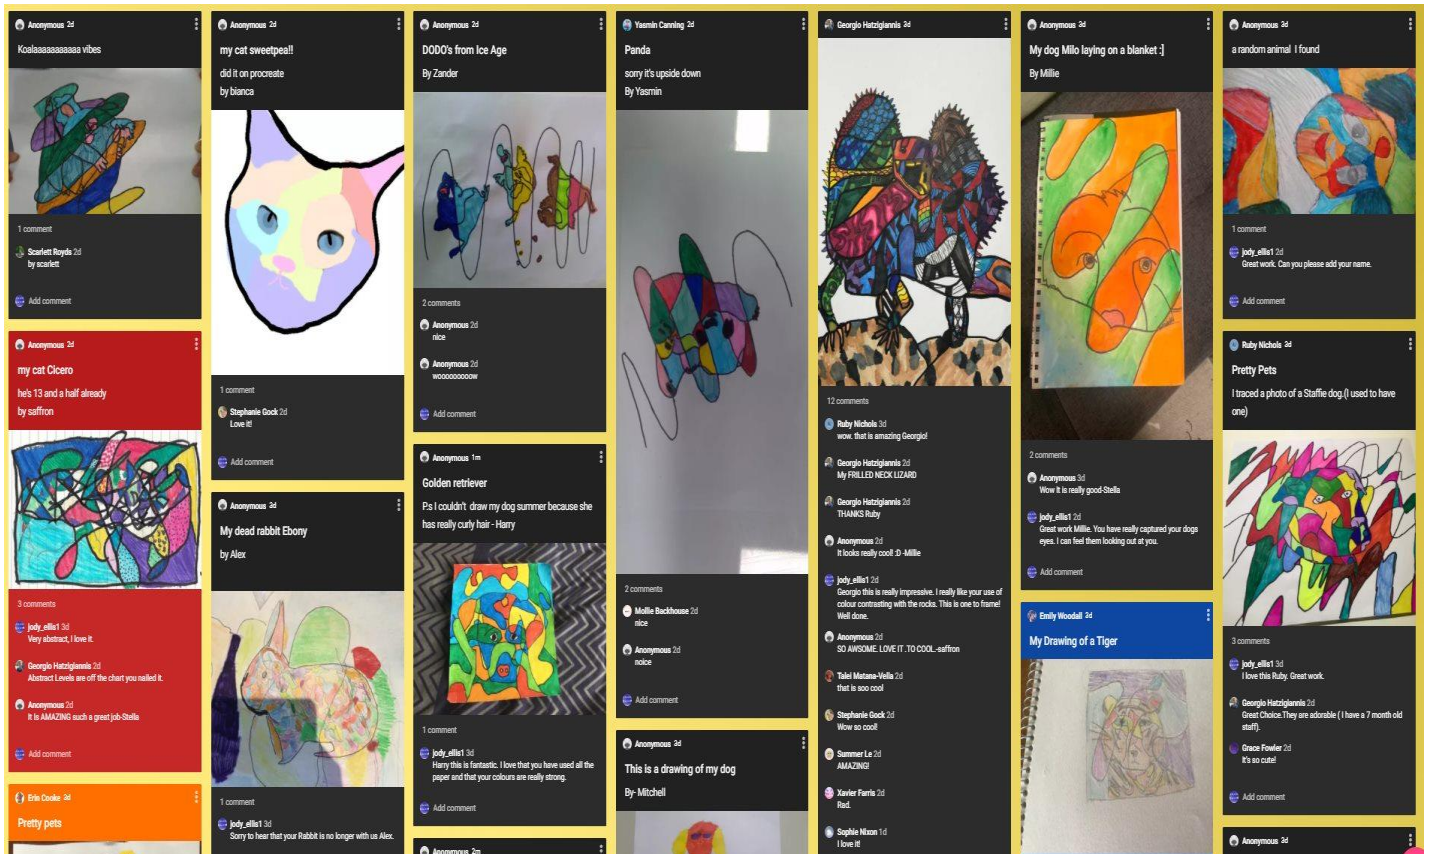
Anonymous 2d

Koalaaaaaaaaaaa vibes

1 comment

Scarlett Royds 2d
by scarlett

Add comment

Anonymous 2d

my cat Cicero

he's 13 and a half already

by saffron

3 comments

jody_ellis1 3d
Very abstract, I love it.

Georgio Hatzigiannis 2d
Abstract Levels are off the chart you nailed it.

Anonymous 2d
It is AMAZING such a great job-Stella

Add comment

Erin Cooke 2d

Pretty pets

Anonymous 2d

my cat sweetpea!!

did it on procreate

by bianca

1 comment

Stephanie Gock 2d
Love it!

Add comment

Anonymous 3d

My dead rabbit Ebony

by Alex

1 comment

jody_ellis1 3d
Sorry to hear that your Rabbit is no longer with us Alex.

Anonymous 2d

DODO's from Ice Age

By Zander

2 comments

Anonymous 2d
nice

Anonymous 2d
woooooooow

Add comment

Anonymous 1m

Golden retriever

P.s I couldn't draw my dog summer because she has really curly hair - Harry

1 comment

jody_ellis1 3d
Harry this is fantastic. I love that you have used all the paper and that your colours are really strong.

Add comment

Anonymous 2m

Yasmin Canning 2d

Panda

sorry it's upside down

By Yasmin

2 comments

Mollie Backhouse 2d
nice

Anonymous 2d
noice

Add comment

Anonymous 3d

This is a drawing of my dog

By- Mitchell

Georgio Hatzigiannis 3d

12 comments

Ruby Nichols 3d
wow. that is amazing Georgio!

Georgio Hatzigiannis 2d
My FRILLED NECK LIZARD

Georgio Hatzigiannis 2d
THANKS Ruby

Anonymous 2d
It looks really cool! :D -Millie

jody_ellis1 2d
Georgio this is really impressive. I really like your use of colour contrasting with the rocks. This is one to frame! Well done.

Anonymous 2d
SO AWSOME. LOVE IT .TO COOL.-saffron

Talei Matana-Vella 2d
that is soo cool

Stephanie Gock 2d
Wow so cool!

Summer Le 2d
AMAZING!

Xavier Farris 2d
Rad.

Sophie Nixon 1d
I love it!

Anonymous 3d

My dog Milo laying on a blanket :]

By Millie

2 comments

Anonymous 3d
Wow it is really good-Stella

jody_ellis1 2d
Great work Millie. You have really captured your dogs eyes. I can feel them looking out at you.

Add comment

Emily Woodall 3d

My Drawing of a Tiger

Anonymous 3d

a random animal I found

1 comment

jody_ellis1 2d
Great work. Can you please add your name.

Add comment

Ruby Nichols 3d

Pretty Pets

I traced a photo of a Staffie dog.(I used to have one)

3 comments

jody_ellis1 3d
I love this Ruby. Great work.

Georgio Hatzigiannis 2d
Great Choice.They are adorable ( I have a 7 month old staff).

Grace Fowler 2d
It's so cute!

Add comment

Anonymous 3d